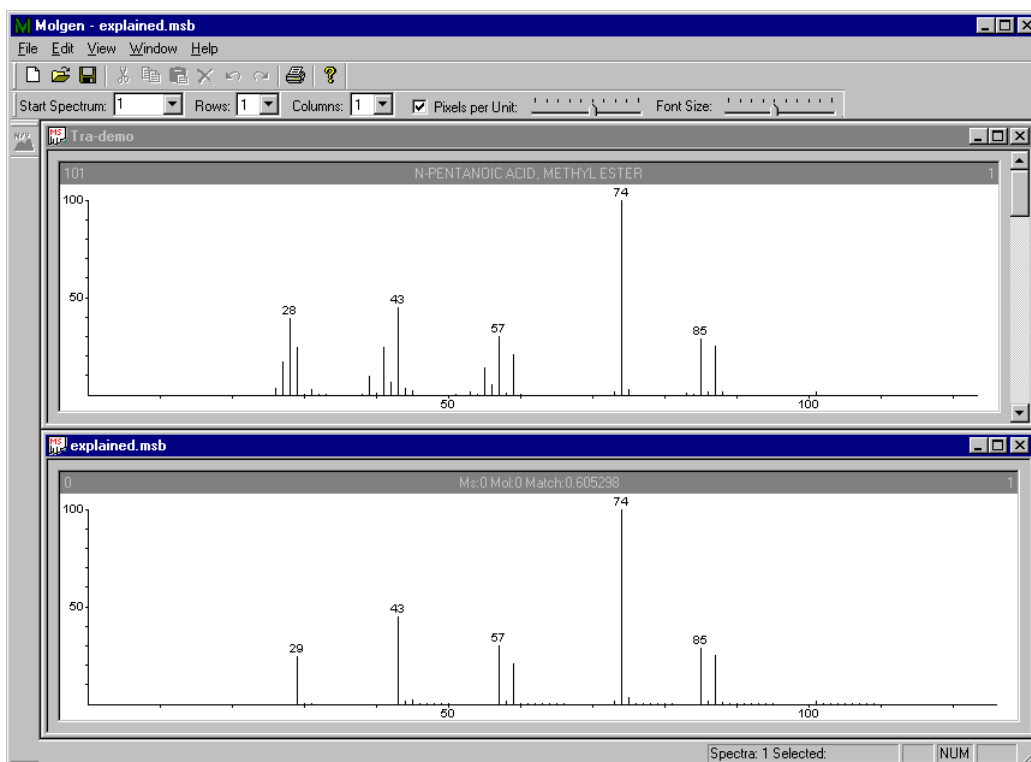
Molgen - explained.msb

File Edit View Window Help

Start Spectrum: 1 Rows: 1 Columns: 1 Pixels per Unit: Font Size:

Tra-demo

101 N-PENTANOIC ACID, METHYL ESTER 1

100
50
28
43
57
74
85
50
100

explained.msb

0 Ms:0 Mol:0 Match:0.605298 1

100
50
29
43
57
74
85
50
100

Spectra: 1 Selected: NUM